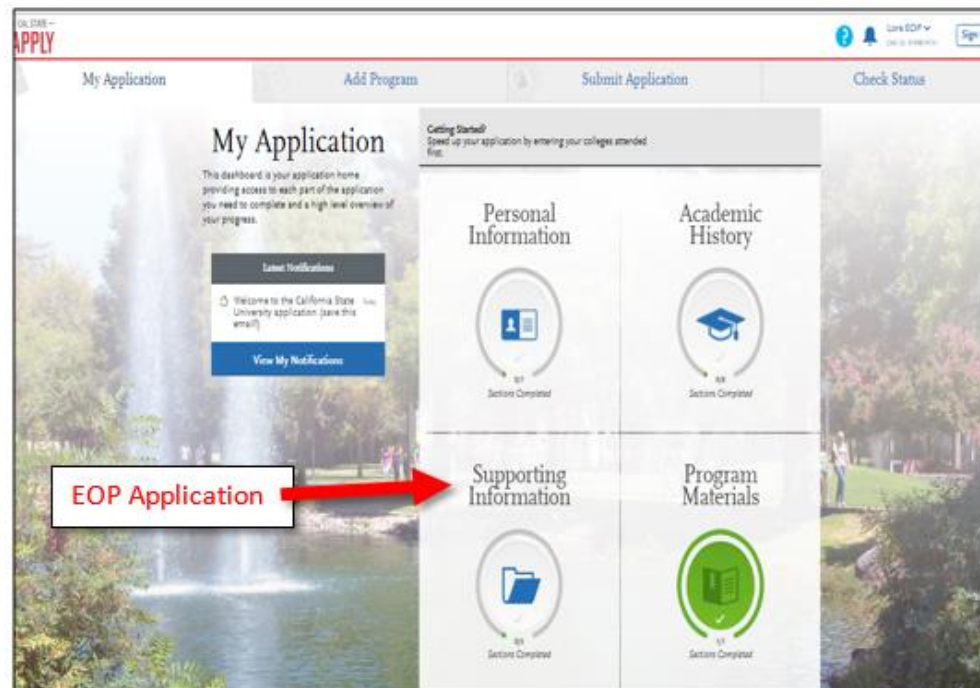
CAL STATE
APPLY

Lore EOP

Sign

My Application

Add Program

Submit Application

Check Status

My Application

This dashboard is your application home providing access to each part of the application you need to complete and a high level overview of your progress.

Latest Notifications

Welcome to the California State University application (save this email!)

Today

View My Notifications

Getting Started!
Speed up your application by entering your colleges attended first.

Personal Information

5/7
Sections Completed

Academic History

0/8
Sections Completed

EOP Application

Supporting Information

0/3
Sections Completed

Program Materials

1/1
Sections Completed